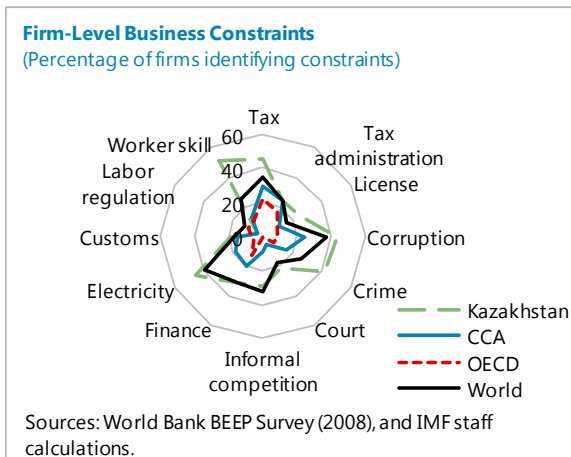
Firm-Level Business Constraints
(Percentage of firms identifying constraints)

Tax
Tax administration
License
Corruption
Crime
Court
Informal competition
Finance
Electricity
Customs
Labor regulation
Worker skill
60
40
20
0

Kazakhstan
CCA
OECD
World

Sources: World Bank BEEP Survey (2008), and IMF staff calculations.